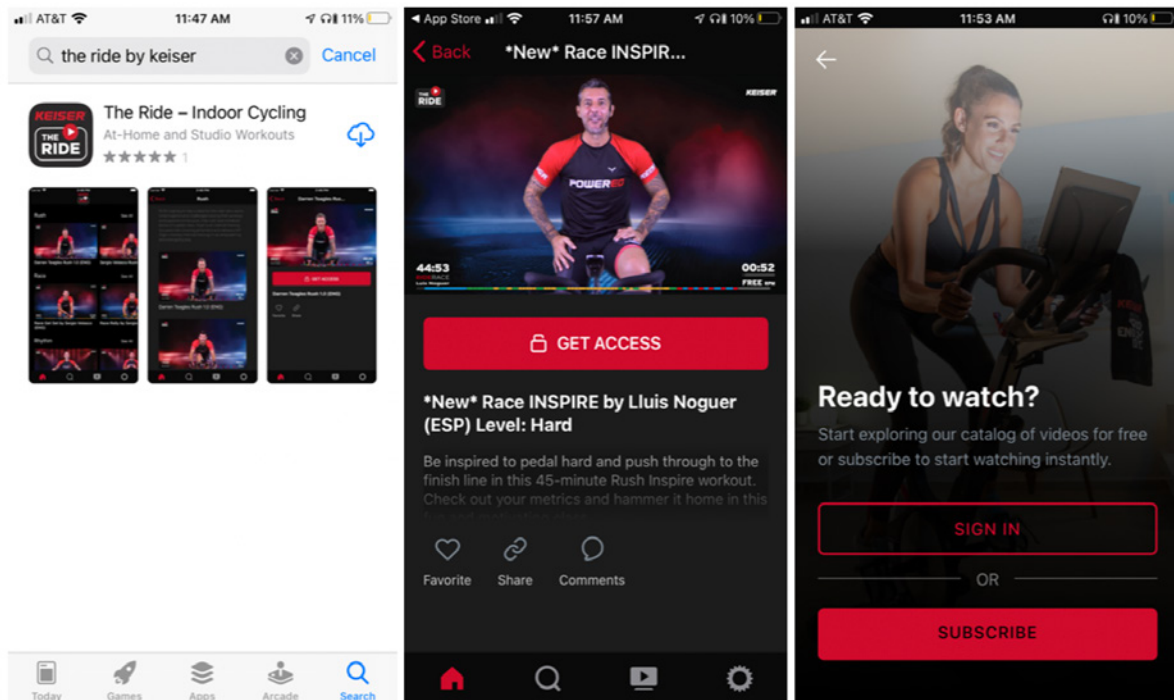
AT&T 11:47 AM 11%

the ride by keiser Cancel

KEISER THE RIDE

The Ride – Indoor Cycling
At-Home and Studio Workouts
★★★★★ 1

Today Games Apps Arcade Search

◀ App Store 11:57 AM 10%

Back *New* Race INSPIR...

THE RIDE KEISER

POWER

44:53 00:52
FREE

GET ACCESS

*New* Race INSPIRE by Lluis Noguer (ESP) Level: Hard

Be inspired to pedal hard and push through to the finish line in this 45-minute Rush Inspire workout. Check out your metrics and hammer it home in this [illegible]

Favorite Share Comments

AT&T 11:53 AM 10%

Ready to watch?

Start exploring our catalog of videos for free or subscribe to start watching instantly.

SIGN IN

OR

SUBSCRIBE